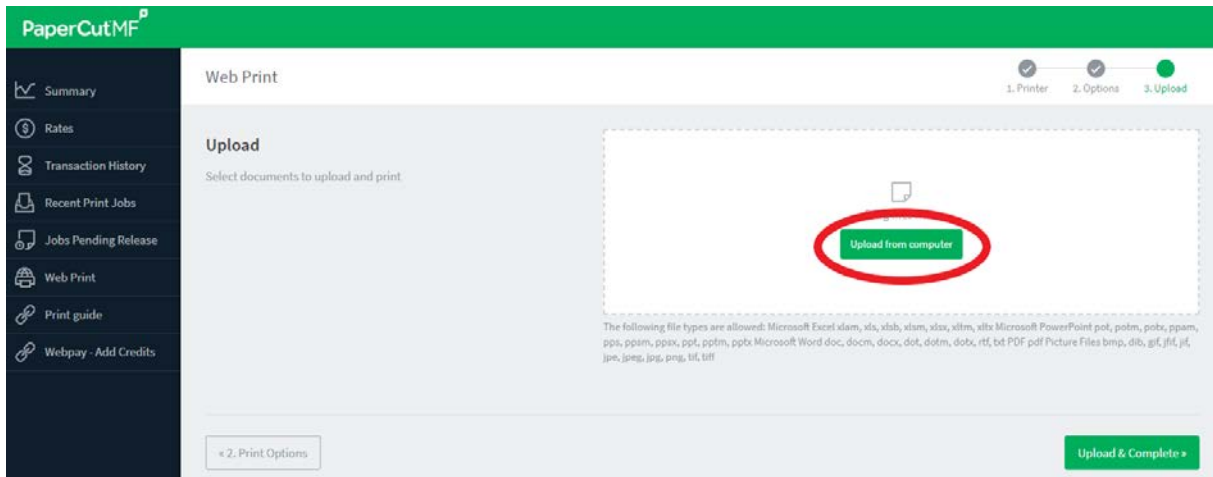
PaperCutMF

Summary
Rates
Transaction History
Recent Print Jobs
Jobs Pending Release
Web Print
Print guide
Webpay - Add Credits

Web Print

1. Printer 2. Options 3. Upload

Upload

Select documents to upload and print

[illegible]

Upload from computer

The following file types are allowed: Microsoft Excel xlam, xls, xlsb, xlsm, xlsx, xltm, xltx Microsoft PowerPoint pot, potm, potx, ppam, pps, ppsm, ppsx, ppt, pptm, pptx Microsoft Word doc, docm, docx, dot, dotm, dotx, rtf, txt PDF pdf Picture Files bmp, dib, gif, jfif, jif, jpe, jpeg, jpg, png, tif, tiff

« 2. Print Options

Upload & Complete »